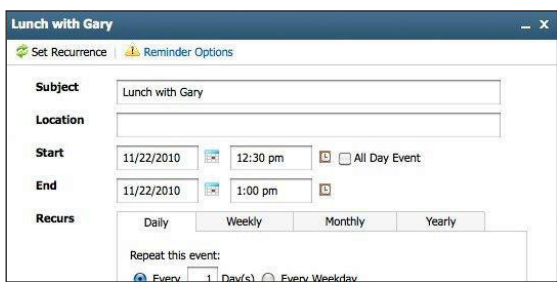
Lunch with Gary

_ X

Set Recurrence | Reminder Options

Subject Lunch with Gary

Location

Start 11/22/2010 12:30 pm All Day Event

End 11/22/2010 1:00 pm

Recurs

| Daily | Weekly | Monthly | Yearly |
|---|---|---|---|

Repeat this event:

Every 1 Day(s) Every Weekday